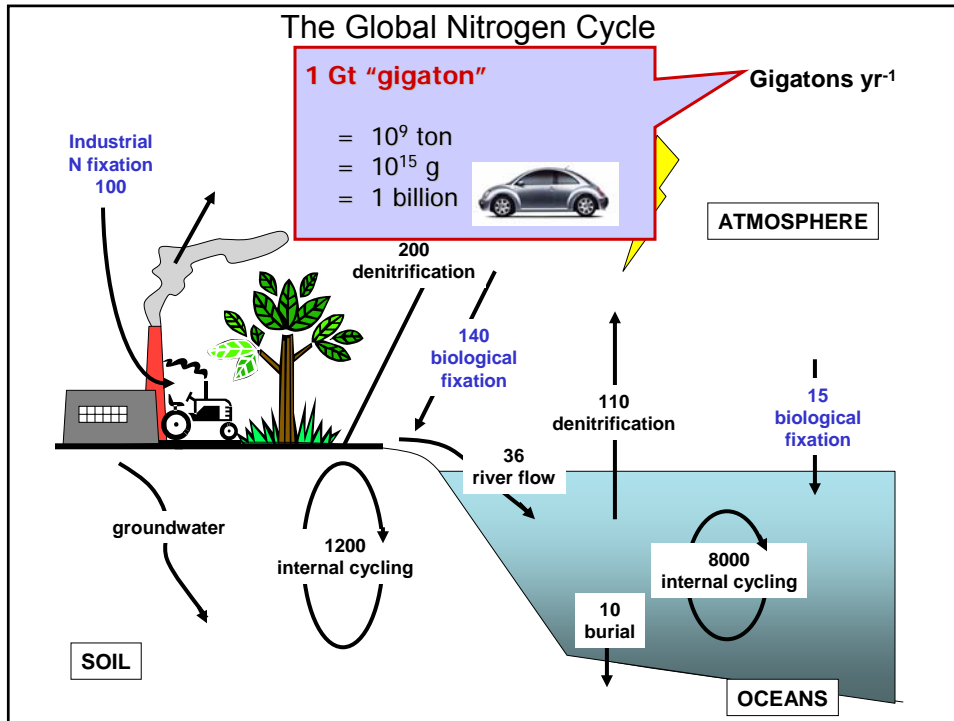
The Global Nitrogen Cycle

1 Gt "gigaton"

= $10^9$ ton
= $10^{15}$ g
= 1 billion

Gigatons yr$^{-1}$

Industrial N fixation 100

200 denitrification

ATMOSPHERE

140 biological fixation

110 denitrification

15 biological fixation

36 river flow

groundwater

1200 internal cycling

8000 internal cycling

10 burial

SOIL

OCEANS